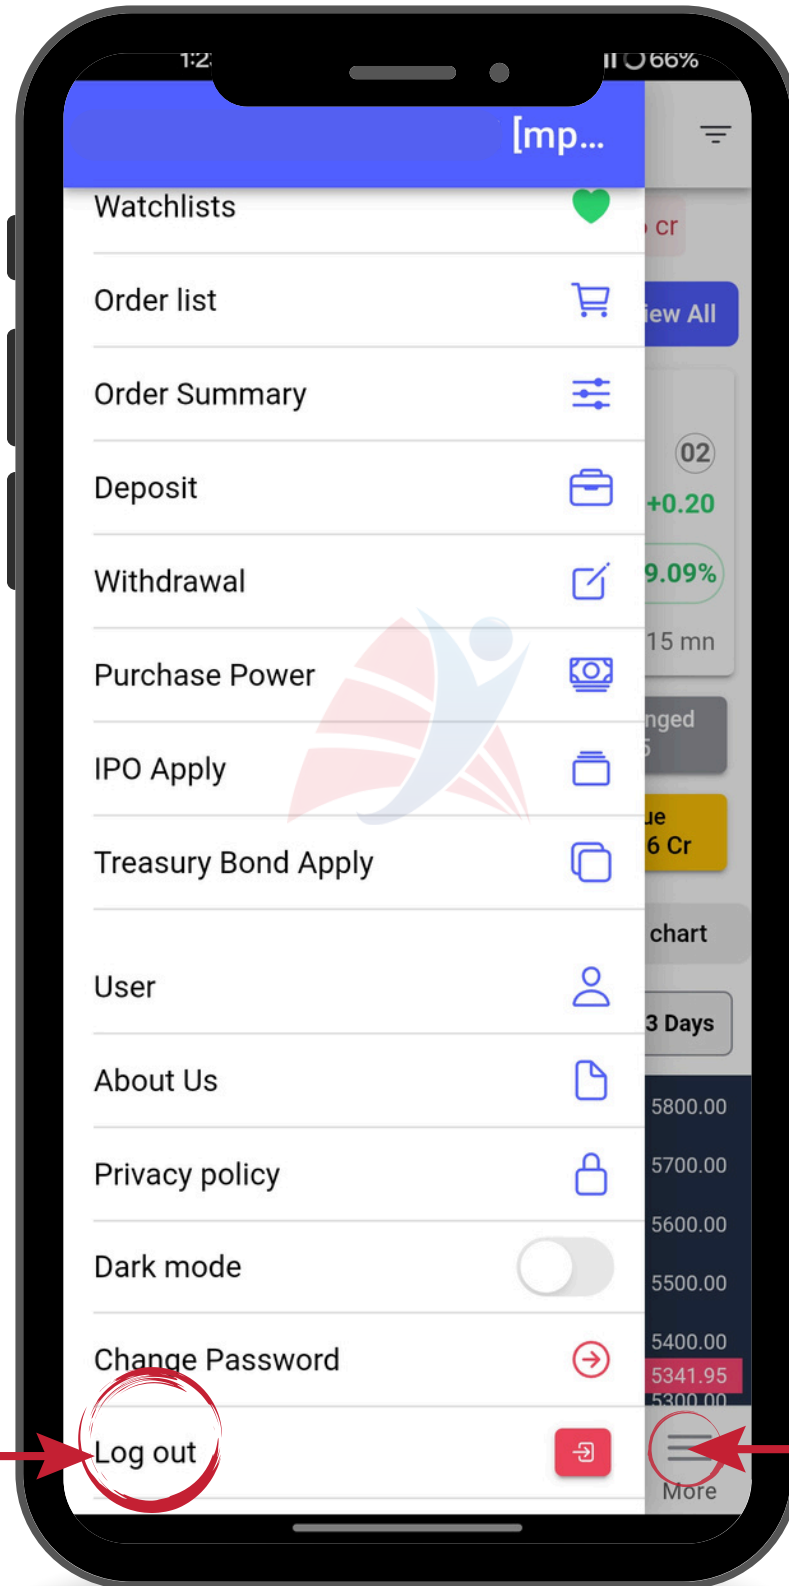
1:2
66%
[mp...
Watchlists
Order list
Order Summary
Deposit
Withdrawal
Purchase Power
IPO Apply
Treasury Bond Apply
User
About Us
Privacy policy
Dark mode
Change Password
Log out
cr
iew All
02
+0.20
9.09%
15 mn
nged
ue
6 Cr
chart
3 Days
5800.00
5700.00
5600.00
5500.00
5400.00
5341.95
5300.00
More